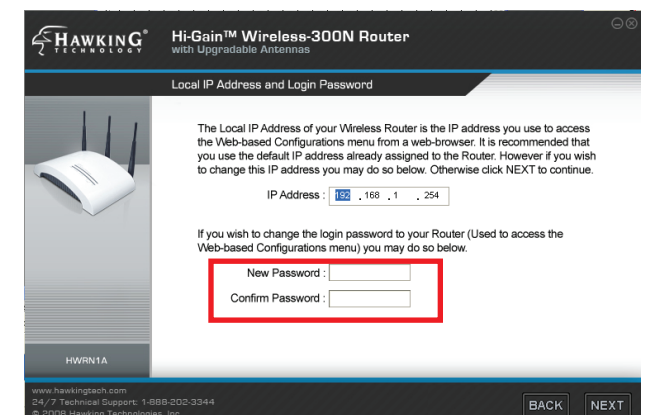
HAWKING® TECHNOLOGY

Hi-Gain™ Wireless-300N Router
with Upgradable Antennas

Local IP Address and Login Password

The Local IP Address of your Wireless Router is the IP address you use to access the Web-based Configurations menu from a web-browser. It is recommended that you use the default IP address already assigned to the Router. However if you wish to change this IP address you may do so below. Otherwise click NEXT to continue.

IP Address : 192 . 168 . 1 . 254

If you wish to change the login password to your Router (Used to access the Web-based Configurations menu) you may do so below.

New Password :

Confirm Password :

HWRN1A

www.hawkingtech.com
24/7 Technical Support: 1-888-202-3344
© 2008 Hawking Technologies, Inc.

BACK NEXT